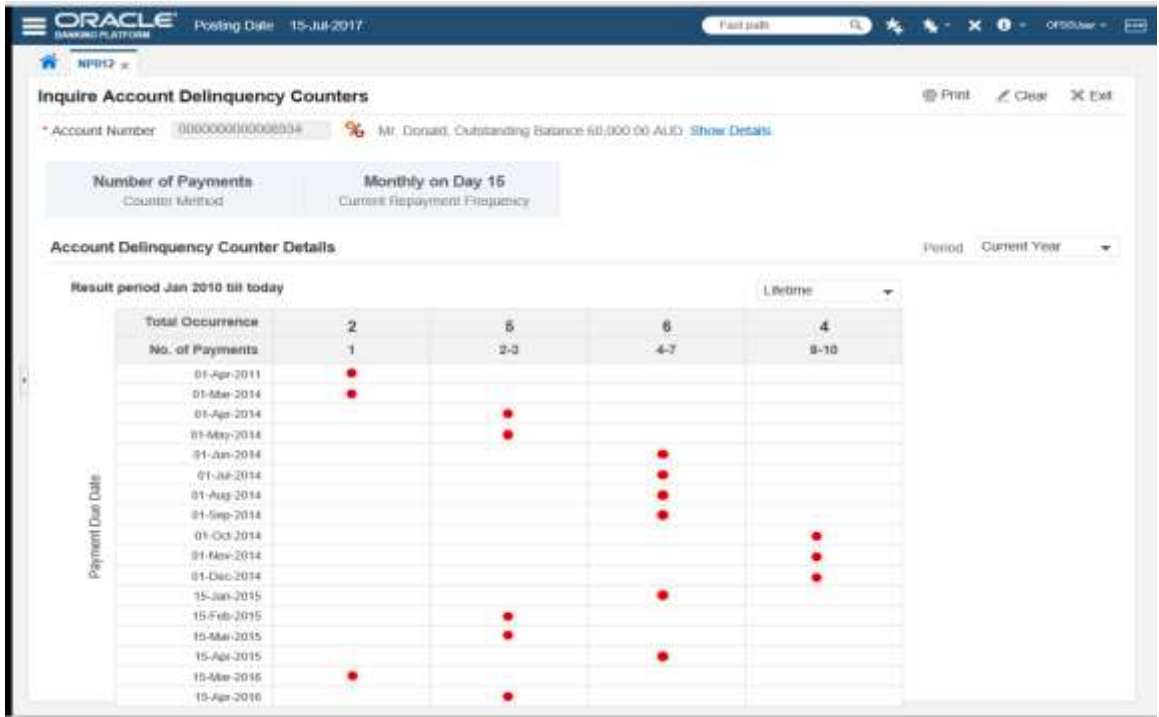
ORACLE BANKING PLATFORM Posting Date 15-Jul-2017

Fast path

OFSSUser

NP012 ×

Inquire Account Delinquency Counters

Print Clear Exit

* Account Number 0000000000008934 Mr. Donald, Outstanding Balance 60,000.00 AUD Show Details

Number of Payments
Counter Method

Monthly on Day 15
Current Repayment Frequency

Account Delinquency Counter Details

Period Current Year

Result period Jan 2010 till today

Lifetime

| Total Occurrence | 2 | 5 | 6 | 4 |
|---|---|---|---|---|
| No. of Payments | 1 | 2-3 | 4-7 | 8-10 |
| 01-Apr-2011 | ● | | | |
| 01-Mar-2014 | ● | | | |
| 01-Apr-2014 | | ● | | |
| 01-May-2014 | | ● | | |
| 01-Jun-2014 | | | ● | |
| 01-Jul-2014 | | | ● | |
| 01-Aug-2014 | | | ● | |
| 01-Sep-2014 | | | ● | |
| 01-Oct-2014 | | | | ● |
| 01-Nov-2014 | | | | ● |
| 01-Dec-2014 | | | | ● |
| 15-Jan-2015 | | | ● | |
| 15-Feb-2015 | | ● | | |
| 15-Mar-2015 | | ● | | |
| 15-Apr-2015 | | | ● | |
| 15-Mar-2016 | ● | | | |
| 15-Apr-2016 | | ● | | |

Payment Due Date